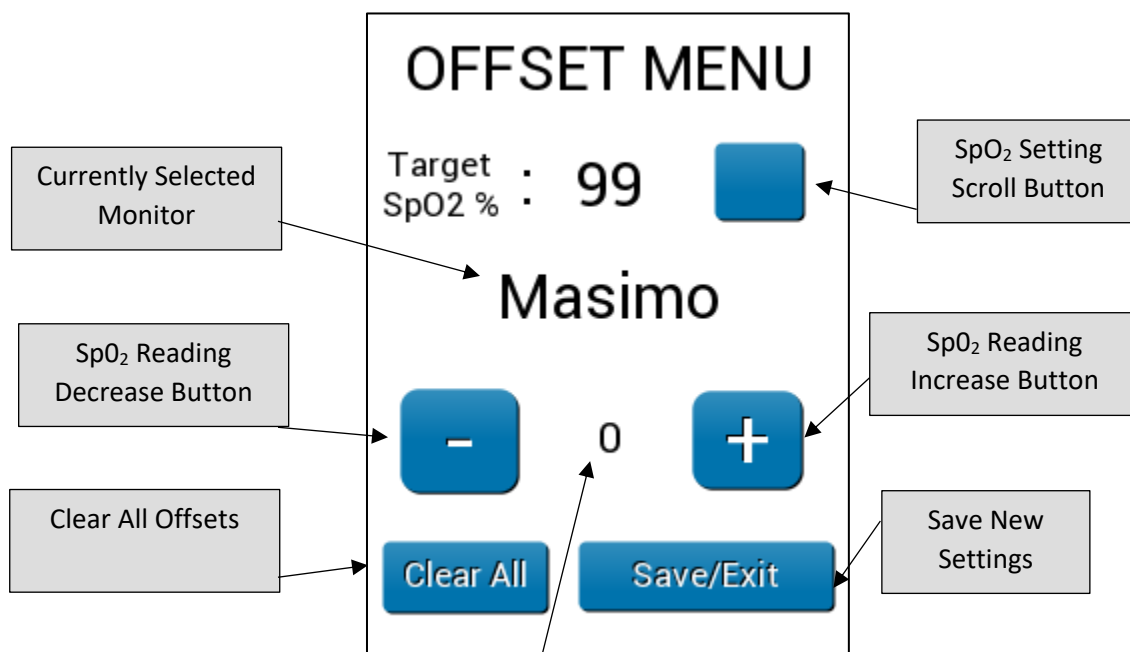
OFFSET MENU

Currently Selected Monitor

Target SpO2 % : 99

SpO$_2$ Setting Scroll Button

Masimo

Sp0$_2$ Reading Decrease Button

Sp0$_2$ Reading Increase Button

-

0

+

Clear All Offsets

Clear All

Save/Exit

Save New Settings